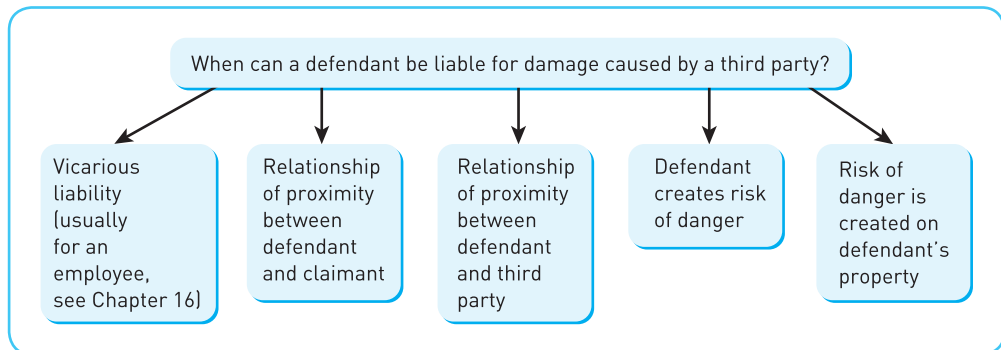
When can a defendant be liable for damage caused by a third party?

Vicarious liability (usually for an employee, see Chapter 16)

Relationship of proximity between defendant and claimant

Relationship of proximity between defendant and third party

Defendant creates risk of danger

Risk of danger is created on defendant's property